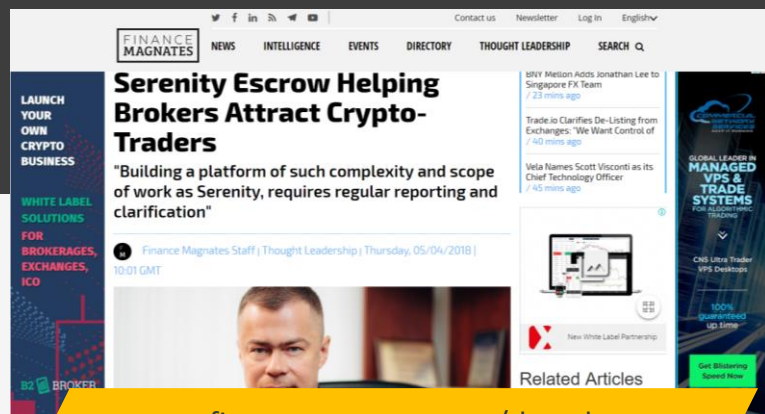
Contact us Newsletter Log In English

FINANCE MAGNATES

NEWS INTELLIGENCE EVENTS DIRECTORY THOUGHT LEADERSHIP SEARCH

LAUNCH YOUR OWN CRYPTO BUSINESS

WHITE LABEL SOLUTIONS FOR BROKERAGES, EXCHANGES, ICO

B2 BROKER

Serenity Escrow Helping Brokers Attract Crypto-Traders

"Building a platform of such complexity and scope of work as Serenity, requires regular reporting and clarification"

Finance Magnates Staff | Thought Leadership | Thursday, 05/04/2018 | 10:01 GMT

BNY Mellon Adds Jonathan Lee to Singapore FX Team / 23 mins ago

Trade.io Clarifies De-Listing from Exchanges: "We Want Control of / 40 mins ago

Vela Names Scott Visconti as its Chief Technology Officer / 45 mins ago

New White Label Partnership

Related Articles

GLOBAL LEADER IN MANAGED VPS & TRADE SYSTEMS FOR ALGORITHMIC TRADING

CNS Ultra Trader VPS Desktops

100% guaranteed up time

Get Blistering Speed Now